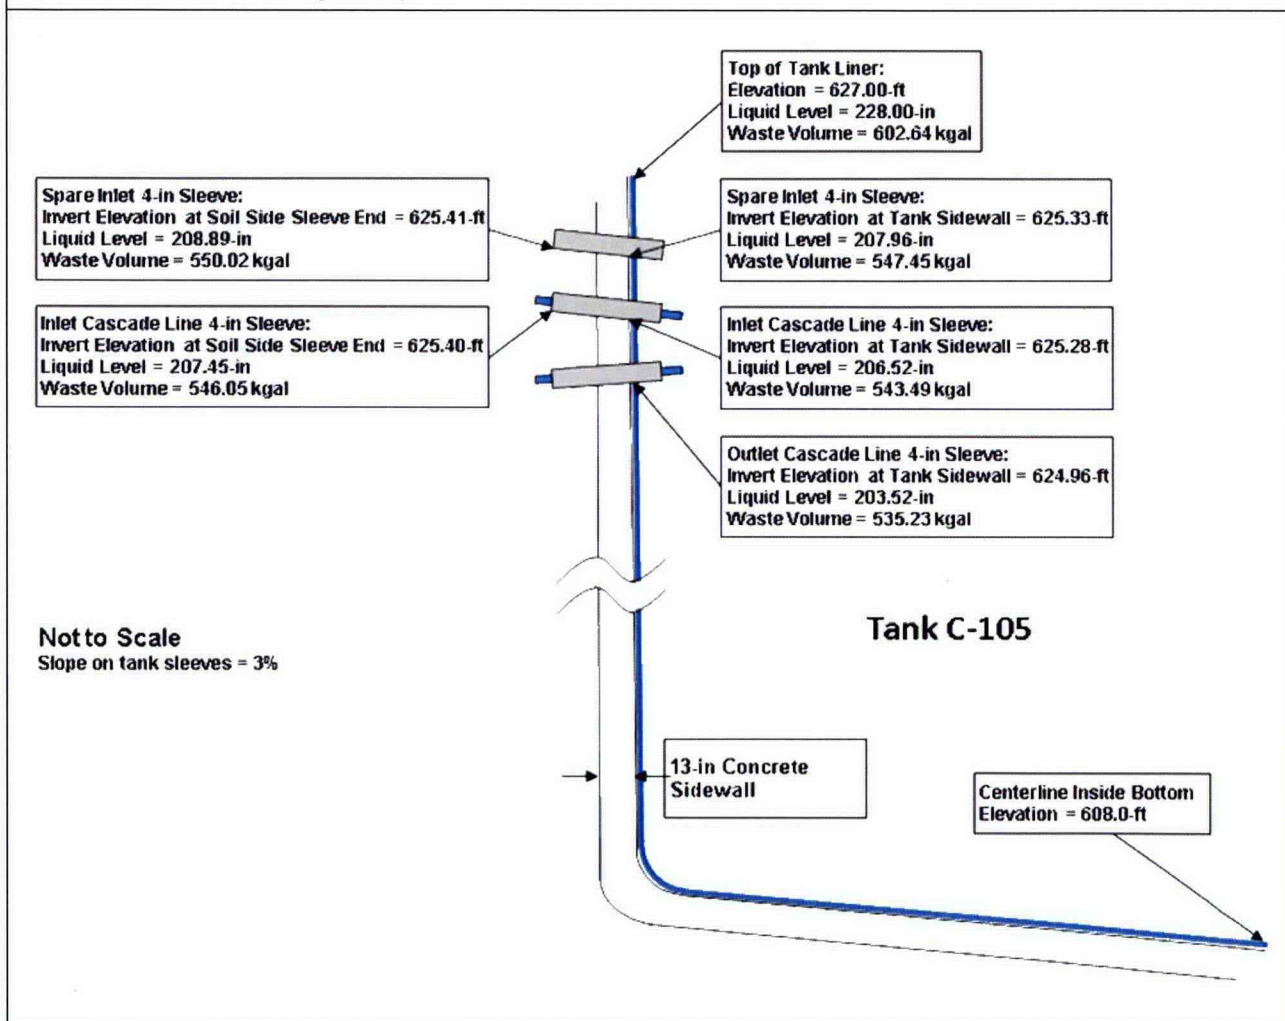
Top of Tank Liner:
Elevation = 627.00-ft
Liquid Level = 228.00-in
Waste Volume = 602.64 kgal

Spare Inlet 4-in Sleeve:
Invert Elevation at Soil Side Sleeve End = 625.41-ft
Liquid Level = 208.89-in
Waste Volume = 550.02 kgal

Spare Inlet 4-in Sleeve:
Invert Elevation at Tank Sidewall = 625.33-ft
Liquid Level = 207.96-in
Waste Volume = 547.45 kgal

Inlet Cascade Line 4-in Sleeve:
Invert Elevation at Soil Side Sleeve End = 625.40-ft
Liquid Level = 207.45-in
Waste Volume = 546.05 kgal

Inlet Cascade Line 4-in Sleeve:
Invert Elevation at Tank Sidewall = 625.28-ft
Liquid Level = 206.52-in
Waste Volume = 543.49 kgal

Outlet Cascade Line 4-in Sleeve:
Invert Elevation at Tank Sidewall = 624.96-ft
Liquid Level = 203.52-in
Waste Volume = 535.23 kgal

Not to Scale
Slope on tank sleeves = 3%

Tank C-105

13-in Concrete Sidewall

Centerline Inside Bottom
Elevation = 608.0-ft